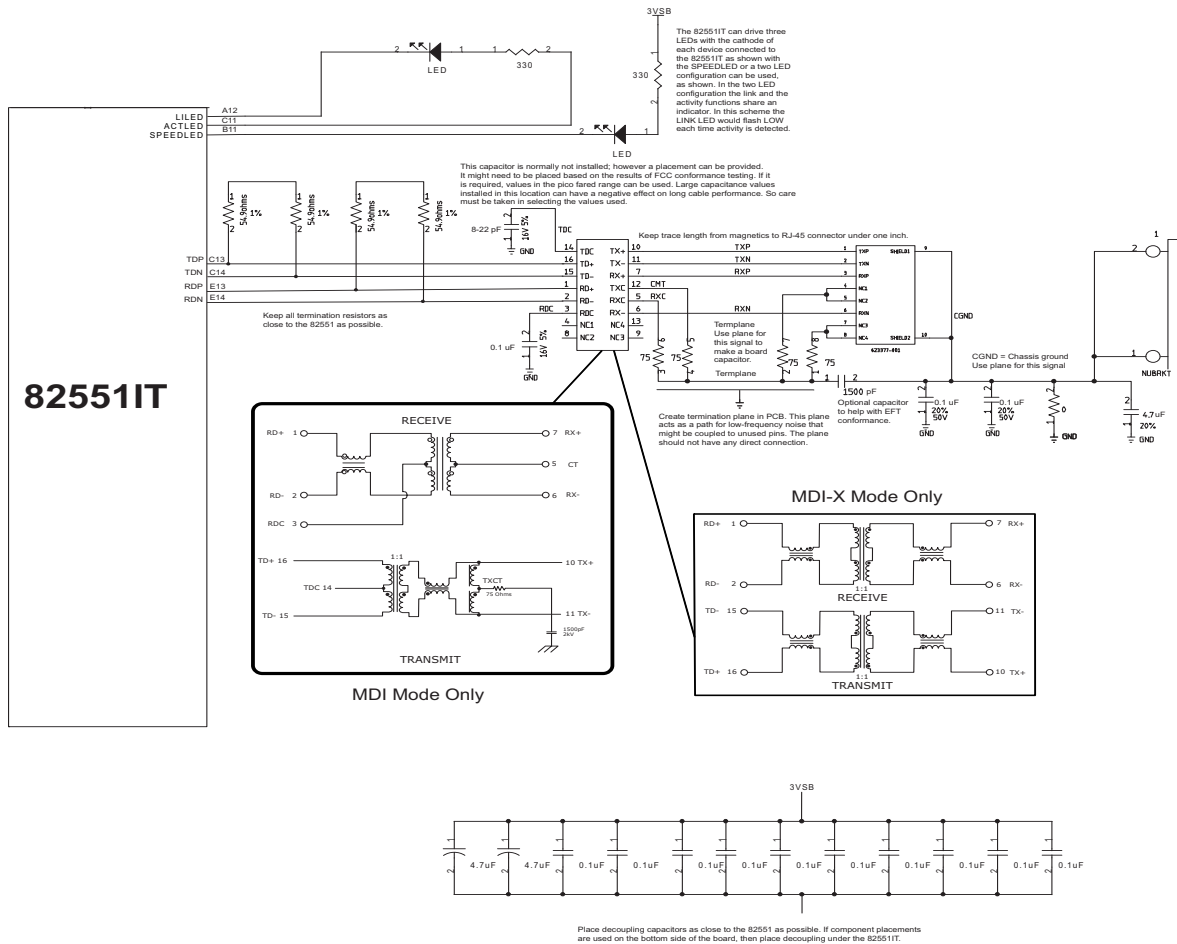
3VSB

The 82551IT can drive three LEDs with the cathode of each device connected to the 82551IT as shown with the SPEEDLED or a two LED configuration can be used, as shown. In the two LED configuration the link and the activity functions share an indicator. In this scheme the LINK LED would flash LOW each time activity is detected.

2 1 1 2
LED 330
330

LILED A12
ACTLED C11
SPEEDLED B11

2 1
LED

This capacitor is normally not installed; however a placement can be provided. It might need to be placed based on the results of FCC conformance testing. If it is required, values in the pico fared range can be used. Large capacitance values installed in this location can have a negative effect on long cable performance. So care must be taken in selecting the values used.

54.9ohms 1%
54.9ohms 1%
54.9ohms 1%
54.9ohms 1%

8-22 pF 16V 5% GND TDC

Keep trace length from magnetics to RJ-45 connector under one inch.

TDP C13
TDN C14
RDP E13
RDN E14

14 TDC TX+ 10 TXP
16 TD+ TX- 11 TXN
15 TD- RX+ 7 RXP
1 RD+ TXC 12 CMT
2 RD- RXC 5 RXC
RDC 3 RDC RX- 6 RXN
4 NC1 NC4 13
8 NC2 NC3 9

TXP TXN RXP NC1 NC2 RXN NC3 NC4 SHIELD1 SHIELD2 623377-001
CGND

Keep all termination resistors as close to the 82551 as possible.

0.1 uF 16V 5% GND

Termplane
Use plane for this signal to make a board capacitor.
Termplane

75 75 75 75

1500 pF

Optional capacitor to help with EFT conformance.

0.1 uF 20% 50V GND
0.1 uF 20% 50V GND
0 GND
4.7 uF 20% GND

CGND = Chassis ground
Use plane for this signal

NUBRKT

82551IT

Create termination plane in PCB. This plane acts as a path for low-frequency noise that might be coupled to unused pins. The plane should not have any direct connection.

RECEIVE
RD+ 1
7 RX+
5 CT
RD- 2
6 RX-
RDC 3

TD+ 16
1:1
10 TX+
TDC 14
TXCT
75 Ohms
TD- 15
11 TX-
1500pF 2kV
TRANSMIT

MDI Mode Only

MDI-X Mode Only

RD+ 1
7 RX+
RD- 2
6 RX-
1:1
RECEIVE
TD- 15
11 TX-
TD+ 16
10 TX+
1:1
TRANSMIT

3VSB

4.7uF 4.7uF 0.1uF 0.1uF 0.1uF 0.1uF 0.1uF 0.1uF 0.1uF 0.1uF 0.1uF

Place decoupling capacitors as close to the 82551 as possible. If component placements are used on the bottom side of the board, then place decoupling under the 82551IT.